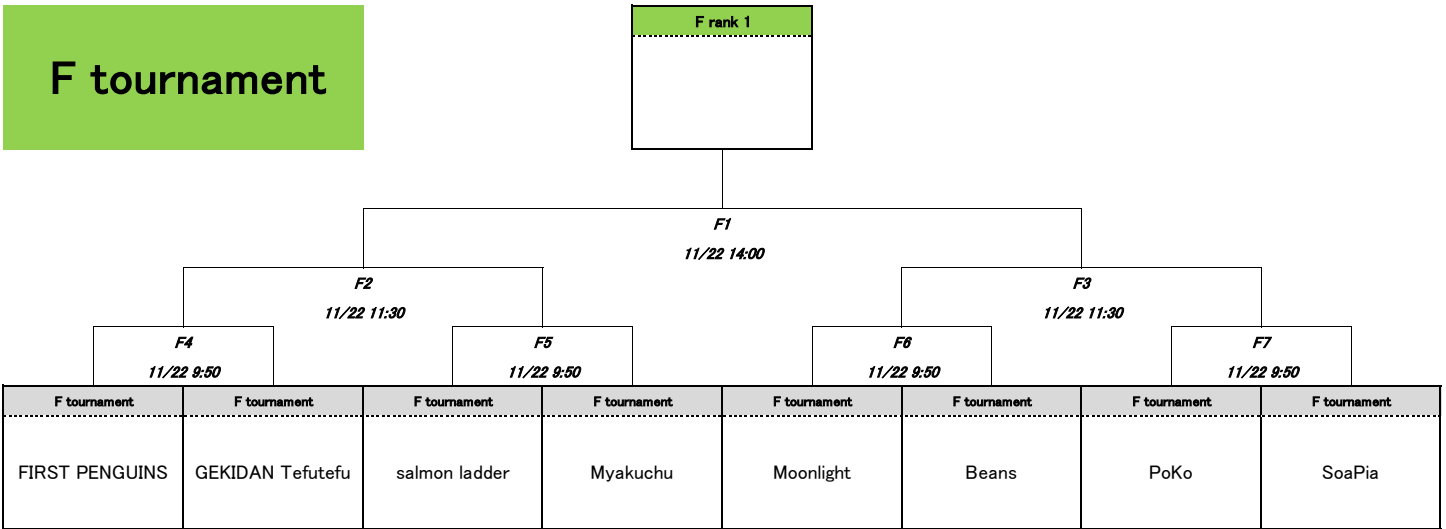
F tournament

F rank 1

F1
11/22 14:00

F2
11/22 11:30

F3
11/22 11:30

F4
11/22 9:50

F5
11/22 9:50

F6
11/22 9:50

F7
11/22 9:50

| F tournament | F tournament | F tournament | F tournament | F tournament | F tournament | F tournament | F tournament |
|---|---|---|---|---|---|---|---|
| FIRST PENGUINS | GEKIDAN Tefutefu | salmon ladder | Myakuchu | Moonlight | Beans | PoKo | SoaPia |